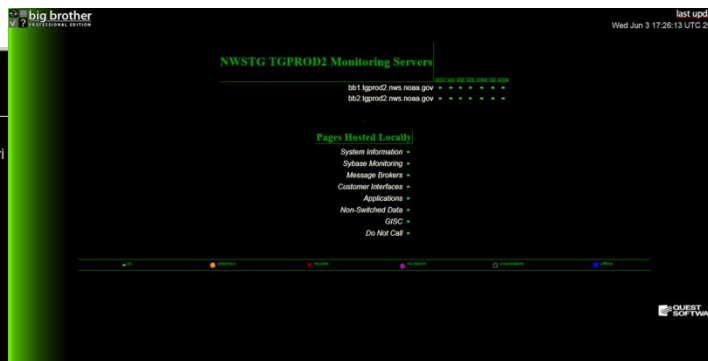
big brother
PROFESSIONAL EDITION

last upd
Wed Jun 3 17:26:13 UTC 2

NWSTG TGPROD2 Monitoring Servers

bb1.tgprod2.nws.noaa.gov
bb2.tgprod2.nws.noaa.gov

Pages Hosted Locally

System Information
Sybase Monitoring
Message Brokers
Customer Interfaces
Applications
Non-Switched Data
GISC
Do Not Call

QUEST SOFTWA